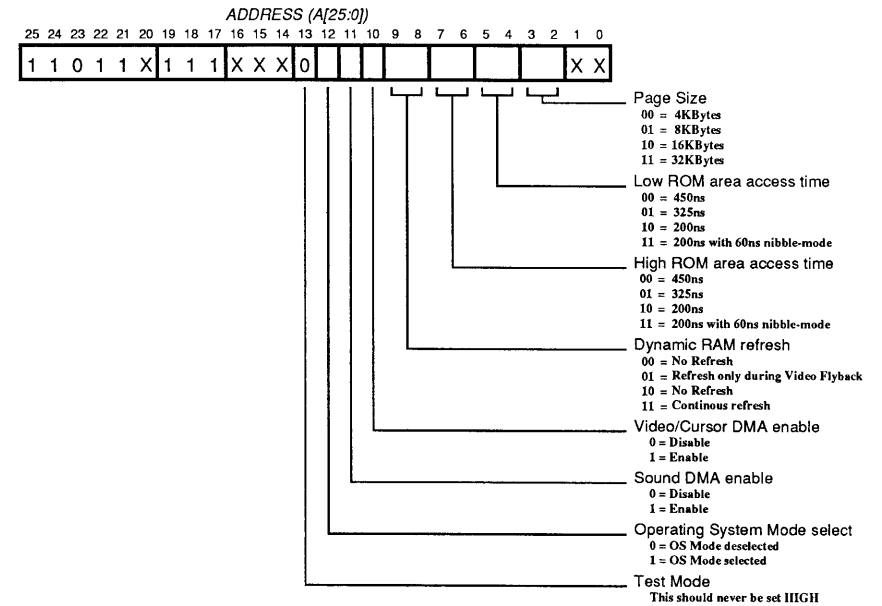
ADDRESS (A[25:0])

| 25 | 24 | 23 | 22 | 21 | 20 | 19 | 18 | 17 | 16 | 15 | 14 | 13 | 12 | 11 | 10 | 9 | 8 | 7 | 6 | 5 | 4 | 3 | 2 | 1 | 0 |
|---|---|---|---|---|---|---|---|---|---|---|---|---|---|---|---|---|---|---|---|---|---|---|---|---|---|
| 1 | 1 | 0 | 1 | 1 | X | 1 | 1 | 1 | X | X | X | 0 | | | | | | | | | | | | X | X |

Page Size
00 = 4KBytes
01 = 8KBytes
10 = 16KBytes
11 = 32KBytes

Low ROM area access time
00 = 450ns
01 = 325ns
10 = 200ns
11 = 200ns with 60ns nibble-mode

High ROM area access time
00 = 450ns
01 = 325ns
10 = 200ns
11 = 200ns with 60ns nibble-mode

Dynamic RAM refresh
00 = No Refresh
01 = Refresh only during Video Flyback
10 = No Refresh
11 = Continous refresh

Video/Cursor DMA enable
0 = Disable
1 = Enable

Sound DMA enable
0 = Disable
1 = Enable

Operating System Mode select
0 = OS Mode deselected
1 = OS Mode selected

Test Mode
This should never be set HIGH